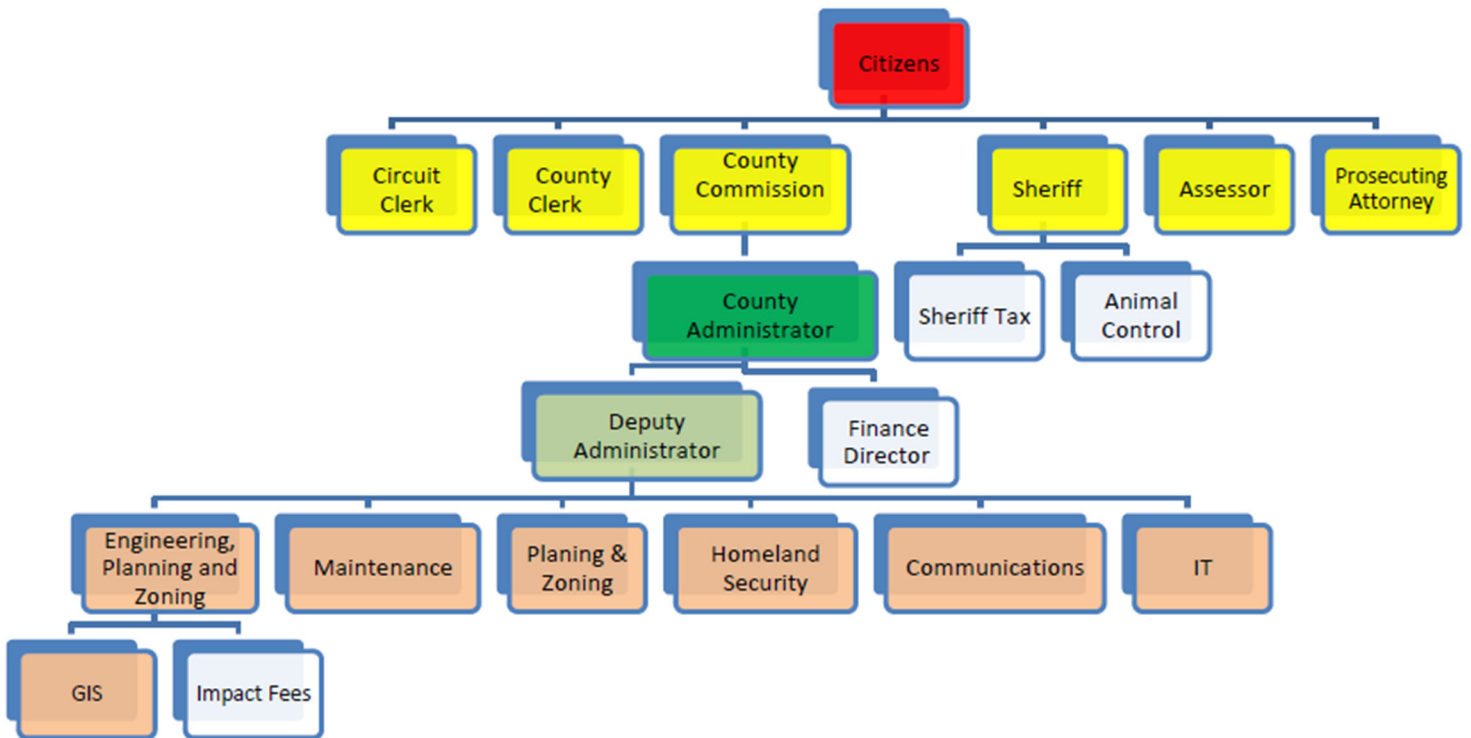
Citizens

Circuit Clerk

County Clerk

County Commission

Sheriff

Assessor

Prosecuting Attorney

County Administrator

Sheriff Tax

Animal Control

Deputy Administrator

Finance Director

Engineering, Planning and Zoning

Maintenance

Planing & Zoning

Homeland Security

Communications

IT

GIS

Impact Fees